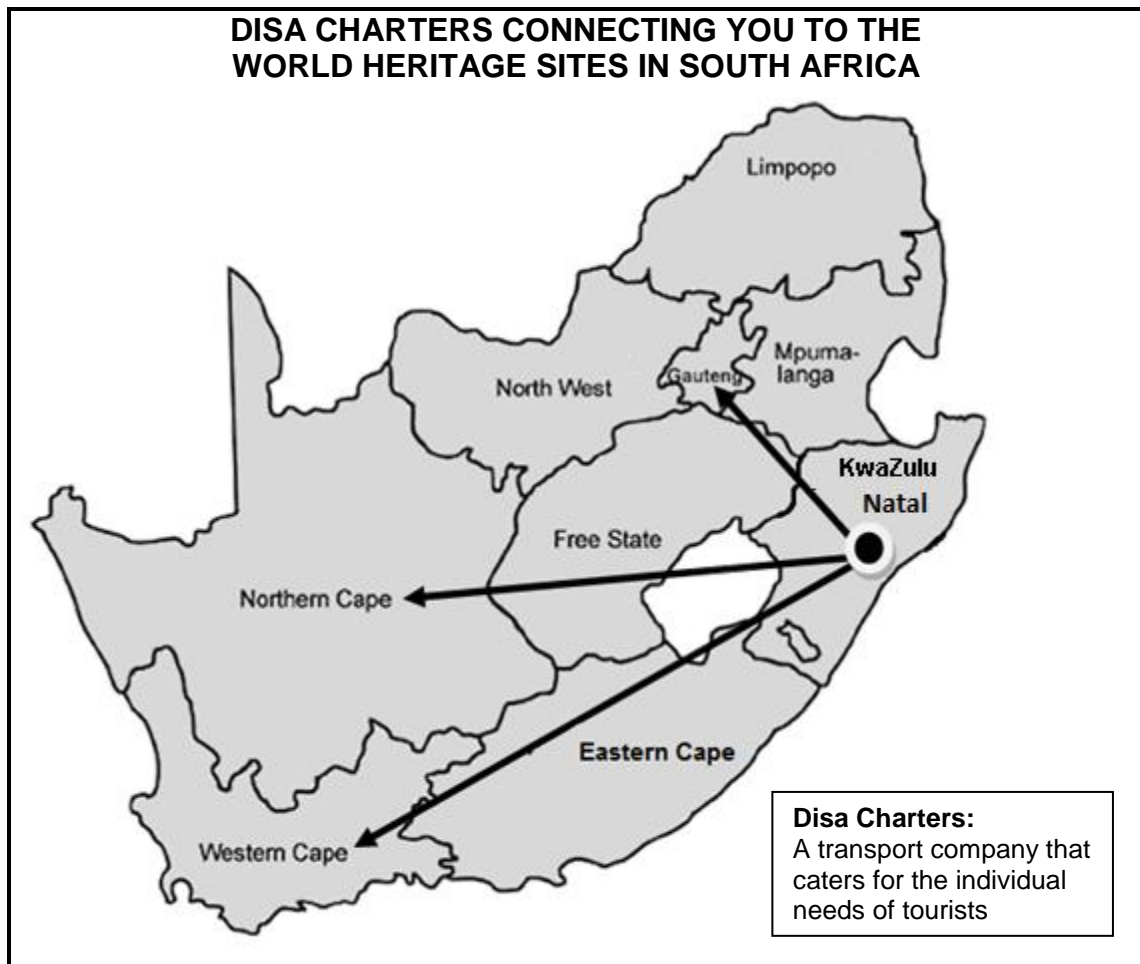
DISA CHARTERS CONNECTING YOU TO THE WORLD HERITAGE SITES IN SOUTH AFRICA

Limpopo

Mpumalanga

Gauteng

North West

KwaZulu Natal

Free State

Northern Cape

Eastern Cape

Western Cape

**Disa Charters:**
A transport company that caters for the individual needs of tourists